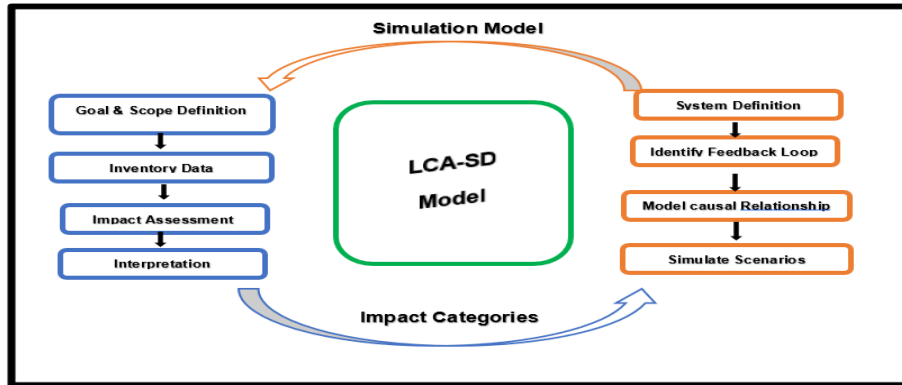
Simulation Model

Goal & Scope Definition

Inventory Data

Impact Assessment

Interpretation

LCA-SD Model

System Definition

Identify Feedback Loop

Model causal Relationship

Simulate Scenarios

Impact Categories